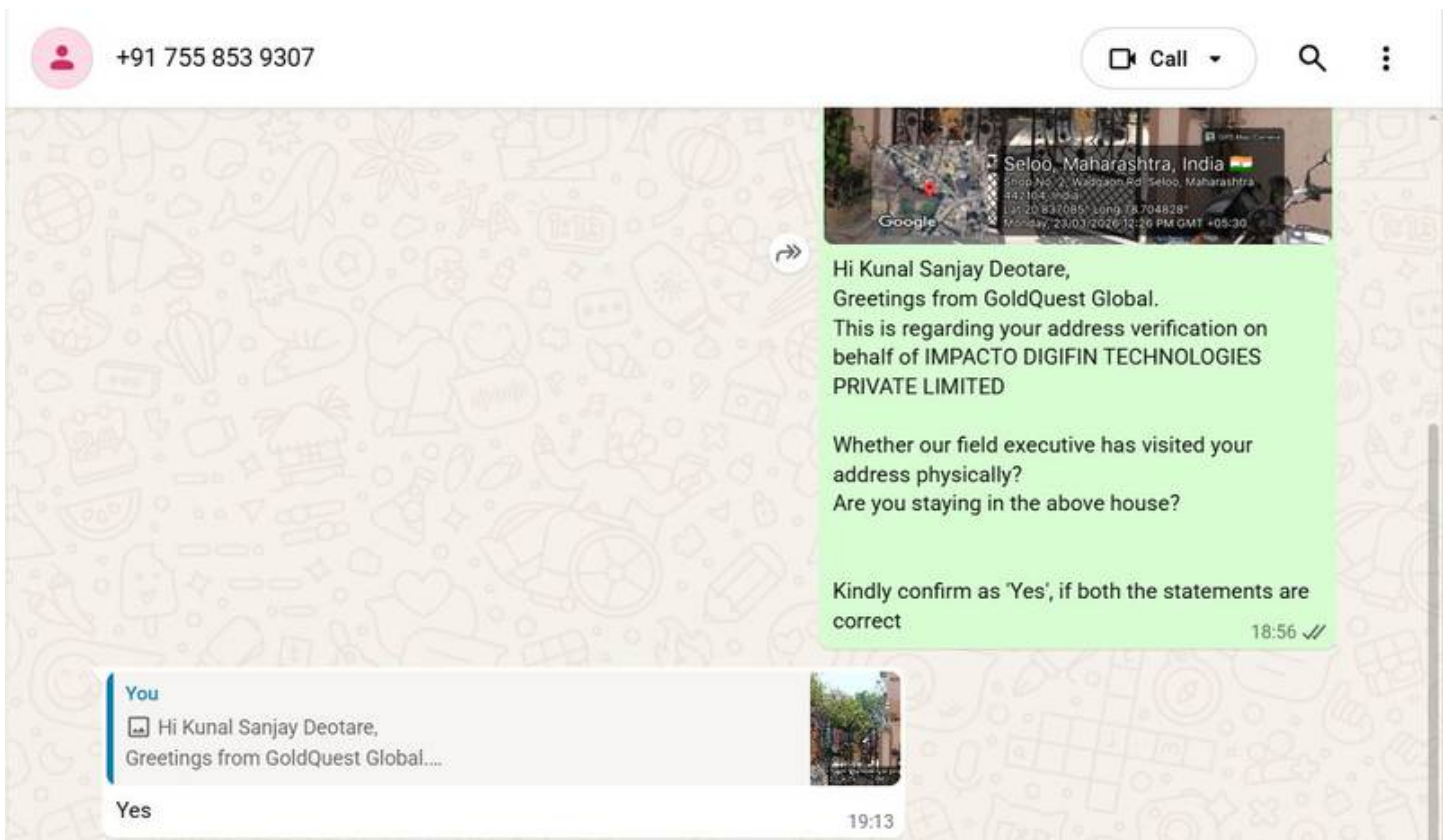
+91 755 853 9307

Call

Seloo, Maharashtra, India
Shop No. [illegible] Wadgaon Rd, Seloo, Maharashtra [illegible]
Lat 20.837085° Long 78.704828°
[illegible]day, 23/03/2026 12:26 PM GMT +05:30
Google

Hi Kunal Sanjay Deotare,
Greetings from GoldQuest Global.
This is regarding your address verification on behalf of IMPACTO DIGIFIN TECHNOLOGIES PRIVATE LIMITED

Whether our field executive has visited your address physically?
Are you staying in the above house?

Kindly confirm as 'Yes', if both the statements are correct
18:56

You
Hi Kunal Sanjay Deotare,
Greetings from GoldQuest Global....
Yes
19:13